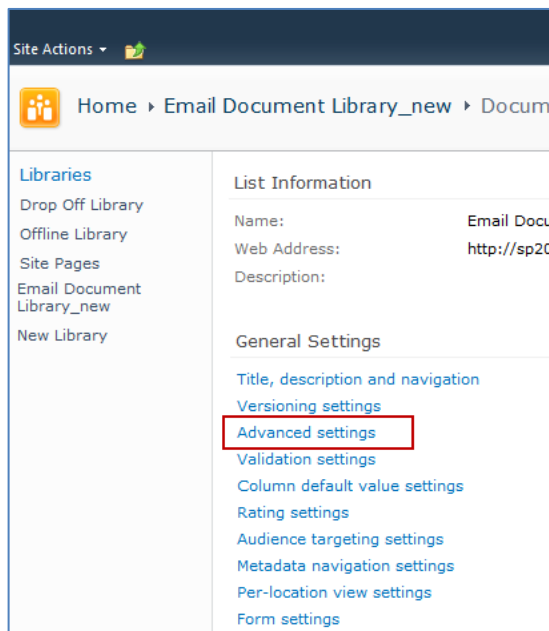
Site Actions ▾

Home ▸ Email Document Library_new ▸ Docum

Libraries
Drop Off Library
Offline Library
Site Pages
Email Document Library_new
New Library

List Information

Name: Email Docu
Web Address: http://sp20
Description:

General Settings

Title, description and navigation
Versioning settings
Advanced settings
Validation settings
Column default value settings
Rating settings
Audience targeting settings
Metadata navigation settings
Per-location view settings
Form settings